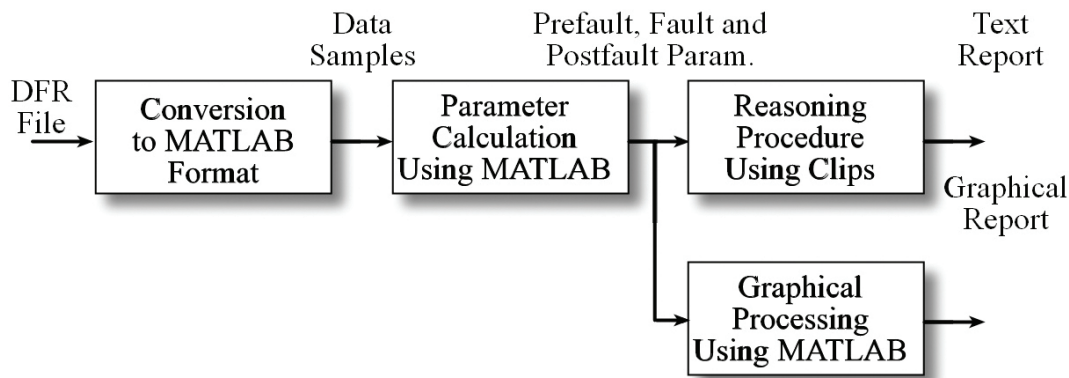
DFR File

Conversion to MATLAB Format

Data Samples

Parameter Calculation Using MATLAB

Prefault, Fault and Postfault Param.

Reasoning Procedure Using Clips

Text Report

Graphical Report

Graphical Processing Using MATLAB